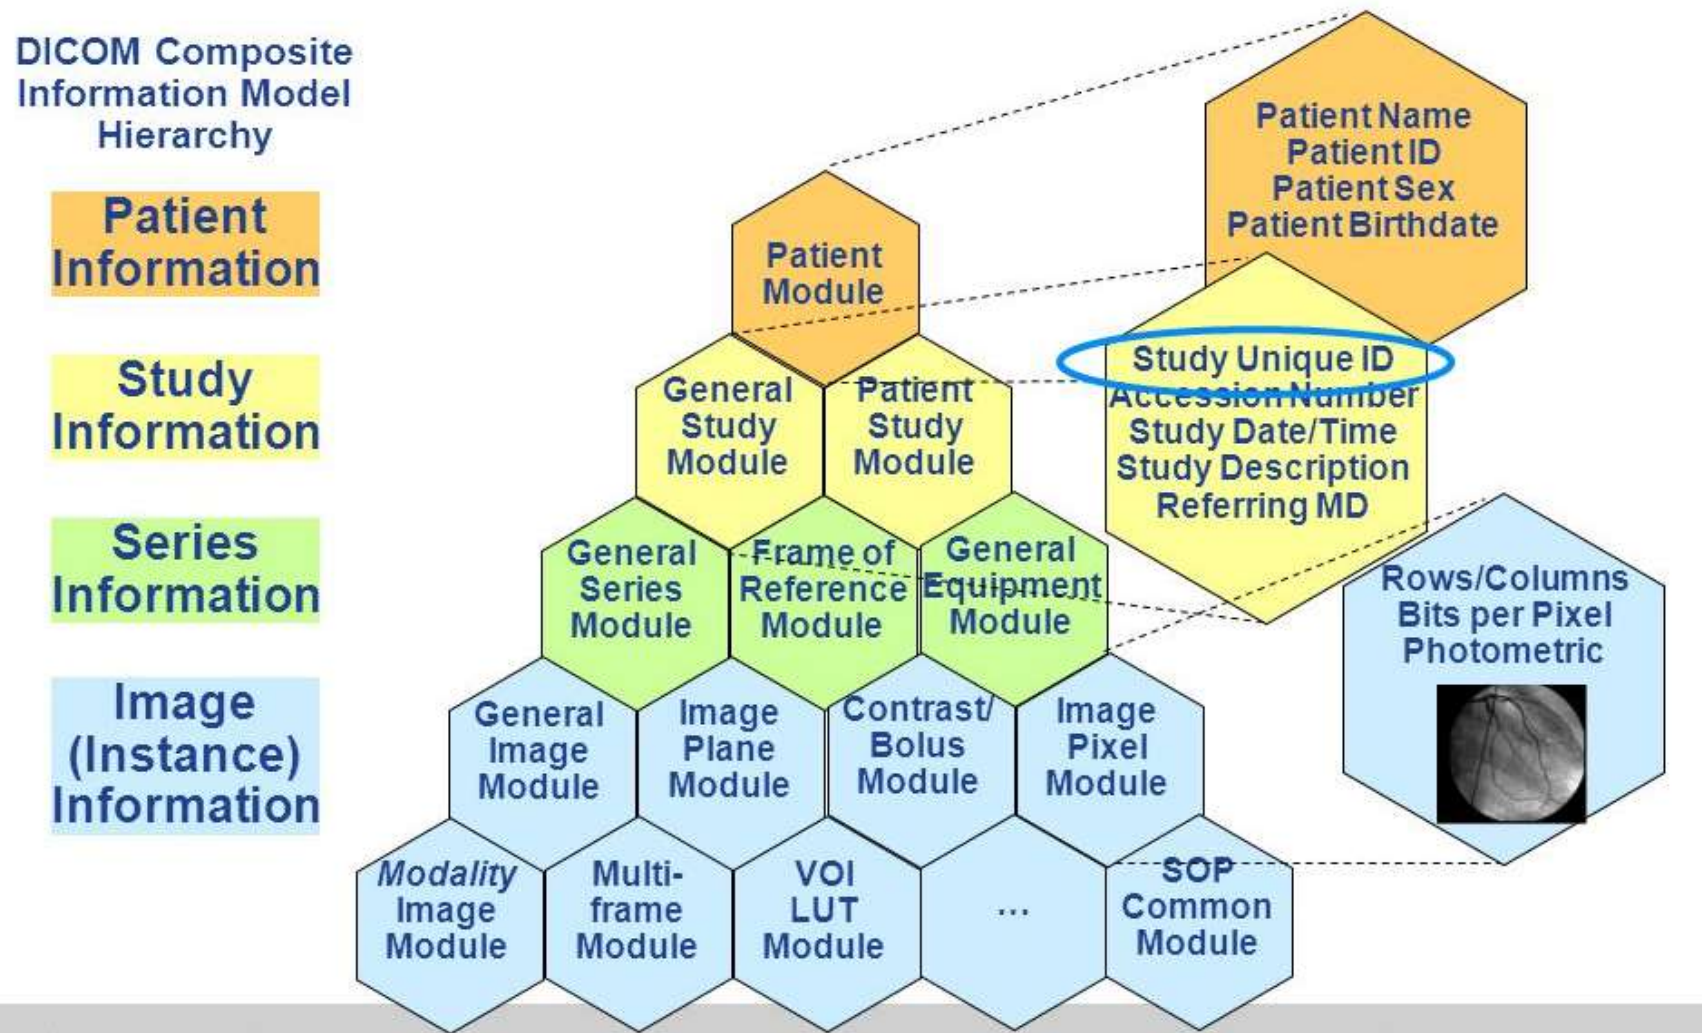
DICOM Composite Information Model Hierarchy

Patient Information

Study Information

Series Information

Image (Instance) Information

Patient Module

Patient Name
Patient ID
Patient Sex
Patient Birthdate

General Study Module

Patient Study Module

Study Unique ID
Accession Number
Study Date/Time
Study Description
Referring MD

General Series Module

Frame of Reference Module

General Equipment Module

Rows/Columns
Bits per Pixel
Photometric

General Image Module

Image Plane Module

Contrast/ Bolus Module

Image Pixel Module

Modality Image Module

Multi-frame Module

VOI LUT Module

...

SOP Common Module